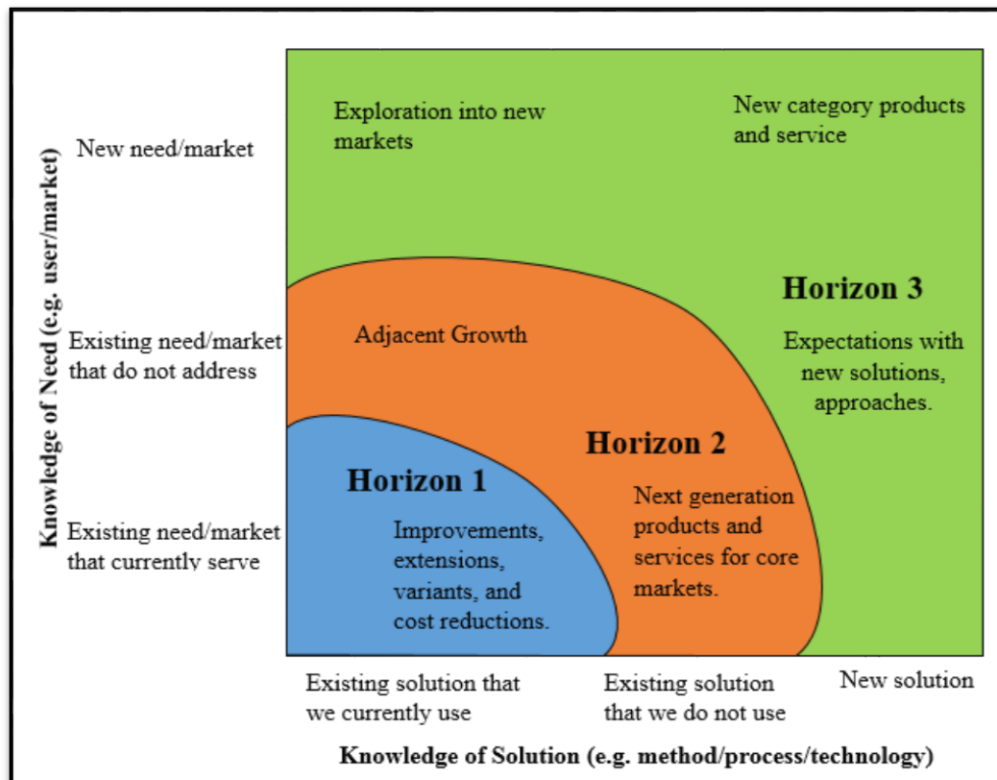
Knowledge of Need (e.g. user/market)

New need/market

Existing need/market that do not address

Existing need/market that currently serve

Exploration into new markets

New category products and service

Horizon 3

Expectations with new solutions, approaches.

Adjacent Growth

Horizon 2

Next generation products and services for core markets.

Horizon 1

Improvements, extensions, variants, and cost reductions.

Existing solution that we currently use

Existing solution that we do not use

New solution

Knowledge of Solution (e.g. method/process/technology)